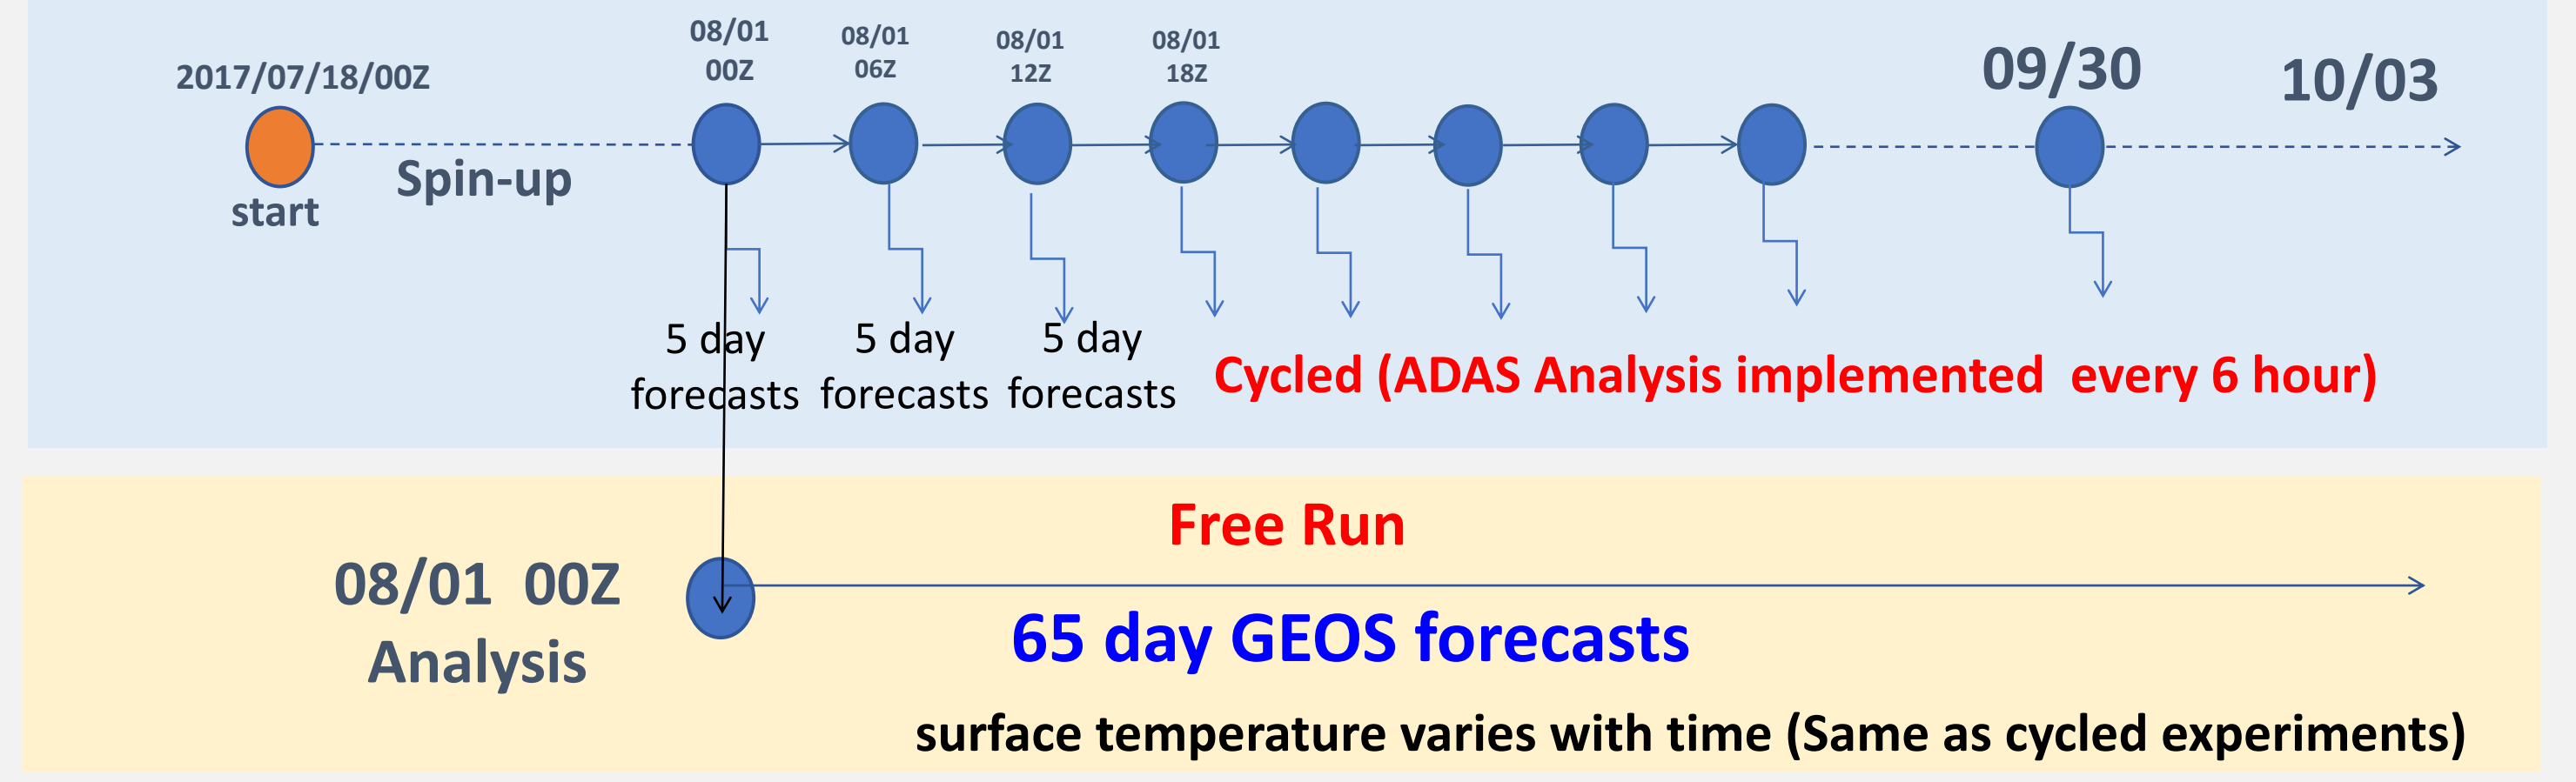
2017/07/18/00Z

start

Spin-up

08/01 00Z

08/01 06Z

08/01 12Z

08/01 18Z

09/30

10/03

5 day forecasts

5 day forecasts

5 day forecasts

Cycled (ADAS Analysis implemented every 6 hour)

Free Run

08/01 00Z Analysis

65 day GEOS forecasts

surface temperature varies with time (Same as cycled experiments)